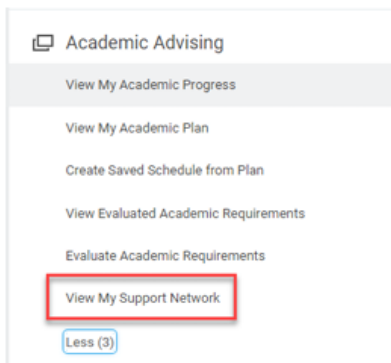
Academic Advising

View My Academic Progress

View My Academic Plan

Create Saved Schedule from Plan

View Evaluated Academic Requirements

Evaluate Academic Requirements

View My Support Network

Less (3)